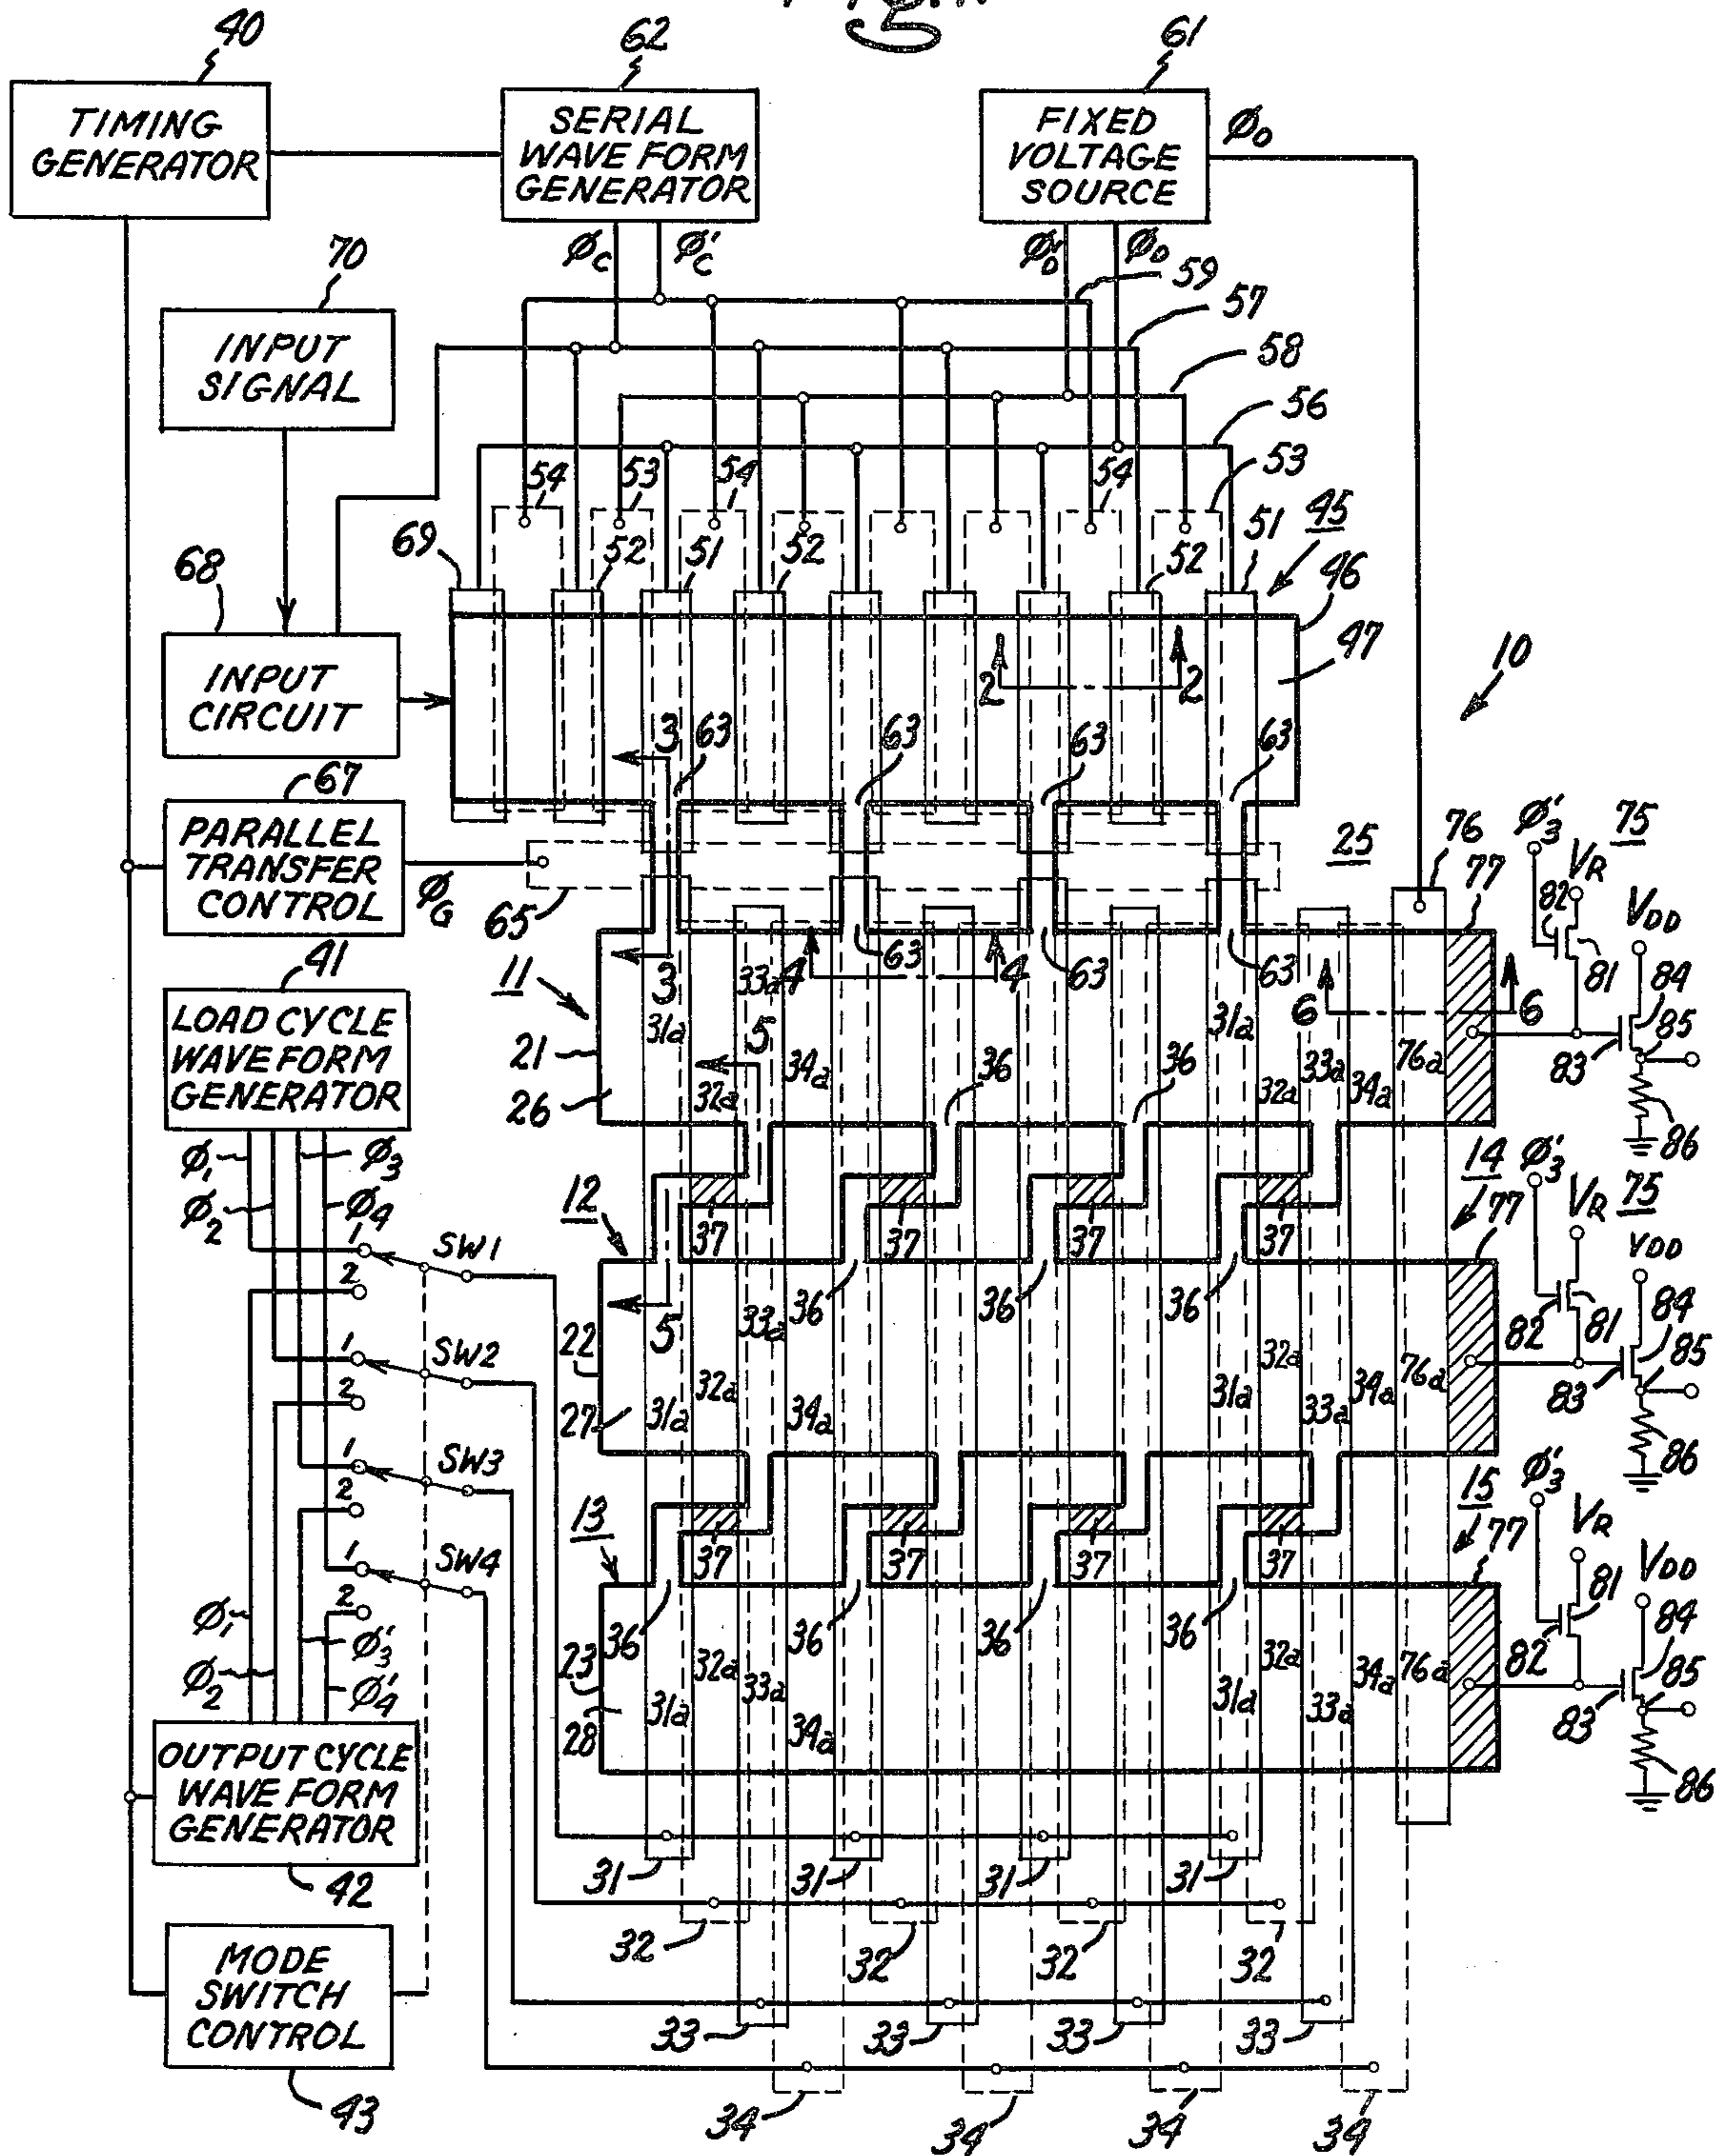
40
TIMING GENERATOR

62
SERIAL WAVE FORM GENERATOR

61
FIXED VOLTAGE SOURCE

$\phi_0$

$\phi_C$ $\phi'_C$ $\phi'_0$ $\phi_0$ 59 57 58 56

70
INPUT SIGNAL

54 53 54 52 54 53 53 51 52 51 52 52 51 45 46 47

69

68
INPUT CIRCUIT

2 2

10

3 63 63 63 63

67
PARALLEL TRANSFER CONTROL

$\phi_G$

65

25

76 77 $\phi'_3$ 75 $V_R$ 82 $V_{DD}$

11 21 26 3 31a 33a 4 63 4 63 63 31a 33a 6 6 81 84 85

41
LOAD CYCLE WAVE FORM GENERATOR

5 32a 34a 36 36 32a 34a 76a 83 86

$\phi_1$ $\phi_3$ $\phi_2$ $\phi_4$

12 37 37 37 37

14 $\phi'_3$ 75 $V_R$ 77 VDD

1 SW1 2 1 SW2 2 1 SW3 2 1 SW4 2

22 27 5 31a 32a 33a 34a 36 36 36 31a 32a 33a 34a 76a 82 81 84 85 83 86

13 37 37 37 37

15 $\phi'_3$ 77 $V_R$ $V_{DD}$ 81 84

$\phi'_1$ $\phi_2$ $\phi'_3$ $\phi'_4$

23 28 36 31a 32a 33a 34a 36 36 36 31a 32a 33a 34a 76a 82 83 85 86

OUTPUT CYCLE WAVE FORM GENERATOR
42

31 31 31 31

32 32 32 32

MODE SWITCH CONTROL
43

33 33 33 33

34 34 34 34